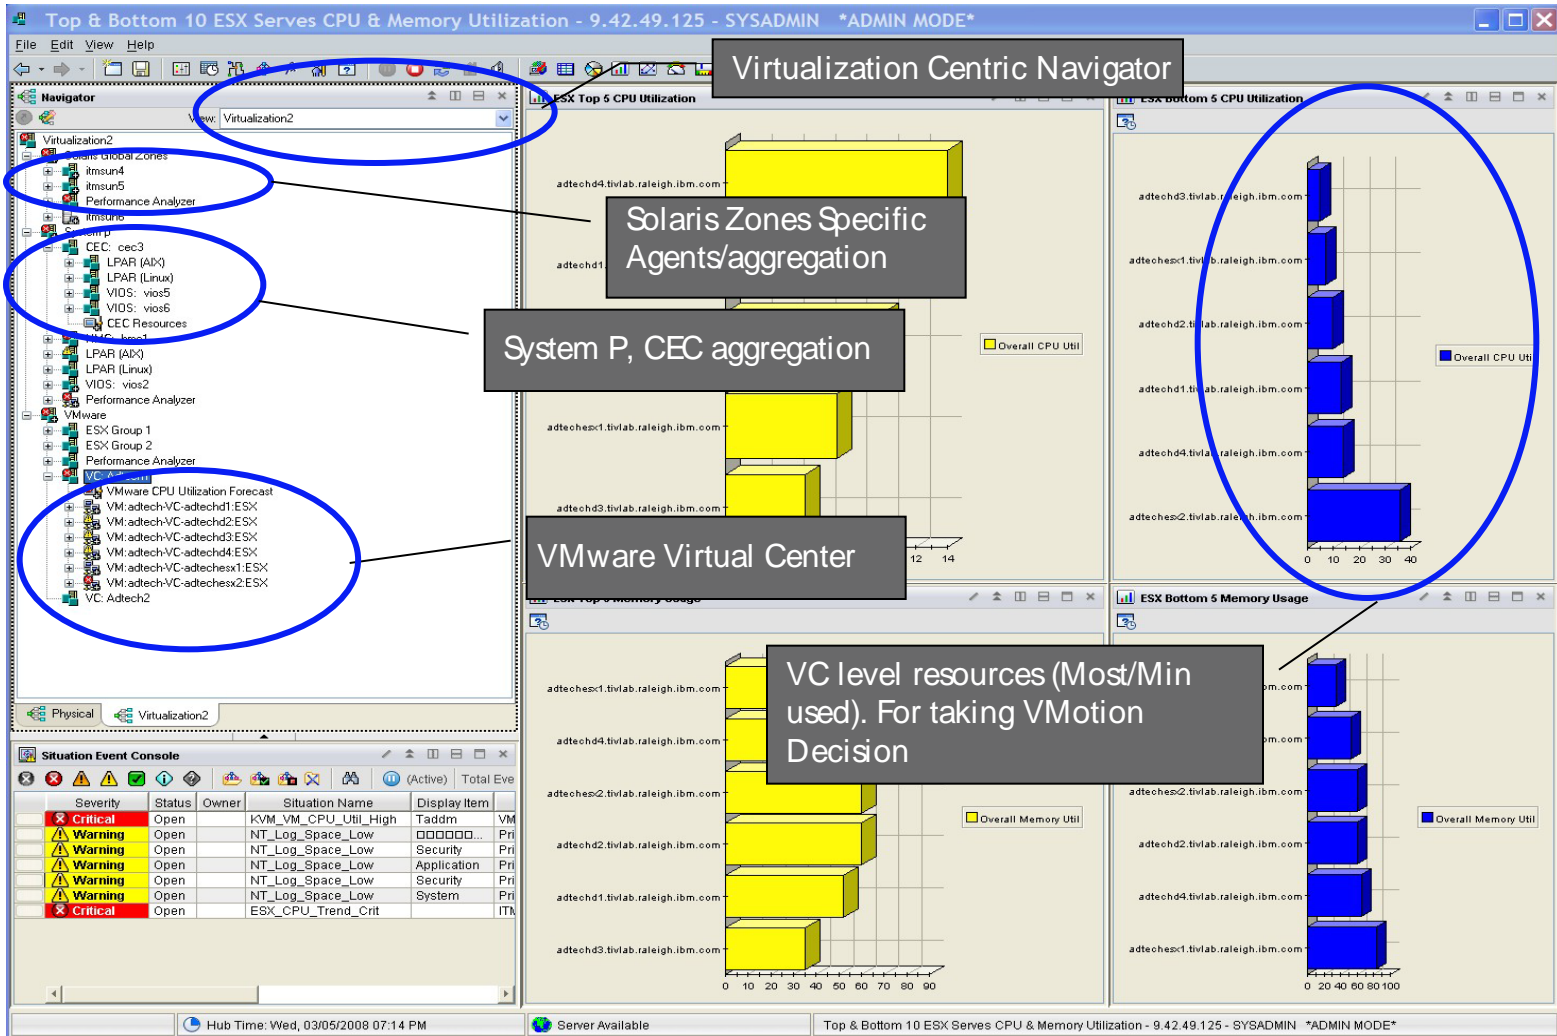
Top & Bottom 10 ESX Serves CPU & Memory Utilization - 9.42.49.125 - SYSADMIN *ADMIN MODE*

File Edit View Help

Virtualization Centric Navigator

Navigator

View: Virtualization2

Virtualization2
Solaris Global Zones
itmsun4
itmsun5
Performance Analyzer
itmsun6
System p
CEC: cec3
LPAR (AIX)
LPAR (Linux)
VIOS: vios5
VIOS: vios6
CEC Resources
HMC: hmc1
LPAR (AIX)
LPAR (Linux)
VIOS: vios2
Performance Analyzer
VMware
ESX Group 1
ESX Group 2
Performance Analyzer
VC: Adtech
VMware CPU Utilization Forecast
VM:adtech-VC-adtechd1:ESX
VM:adtech-VC-adtechd2:ESX
VM:adtech-VC-adtechd3:ESX
VM:adtech-VC-adtechd4:ESX
VM:adtech-VC-adtechesx1:ESX
VM:adtech-VC-adtechesx2:ESX
VC: Adtech2

Physical Virtualization2

Solaris Zones Specific Agents/aggregation

System P, CEC aggregation

VMware Virtual Center

VC level resources (Most/Min used). For taking VMotion Decision

ESX Top 5 CPU Utilization

adtechd4.tivlab.raleigh.ibm.com
adtechd1.
adtechesx1.tivlab.raleigh.ibm.com
adtechd3.tivlab.raleigh.ibm.com
12 14
Overall CPU Util

ESX Bottom 5 CPU Utilization

adtechd3.tivlab.raleigh.ibm.com
adtechesx1.tivlab.raleigh.ibm.com
adtechd2.tivlab.raleigh.ibm.com
adtechd1.tivlab.raleigh.ibm.com
adtechd4.tivlab.raleigh.ibm.com
adtechesx2.tivlab.raleigh.ibm.com
0 10 20 30 40
Overall CPU Util

ESX Top 5 Memory Usage

adtechesx1.tivlab.raleigh.ibm.com
adtechd4.tivlab.raleigh.ibm.com
adtechesx2.tivlab.raleigh.ibm.com
adtechd2.tivlab.raleigh.ibm.com
adtechd1.tivlab.raleigh.ibm.com
adtechd3.tivlab.raleigh.ibm.com
0 10 20 30 40 50 60 70 80 90
Overall Memory Util

ESX Bottom 5 Memory Usage

m.com
m.com
adtechesx2.tivlab.raleigh.ibm.com
adtechd2.tivlab.raleigh.ibm.com
adtechd4.tivlab.raleigh.ibm.com
adtechesx1.tivlab.raleigh.ibm.com
0 20 40 60 80 100
Overall Memory Util

Situation Event Console

(Active) Total Eve

| Severity | Status | Owner | Situation Name | Display Item | |
|---|---|---|---|---|---|
| Critical | Open | | KVM_VM_CPU_Util_High | Taddm | VM |
| Warning | Open | | NT_Log_Space_Low | □□□□□□... | Pri |
| Warning | Open | | NT_Log_Space_Low | Security | Pri |
| Warning | Open | | NT_Log_Space_Low | Application | Pri |
| Warning | Open | | NT_Log_Space_Low | Security | Pri |
| Warning | Open | | NT_Log_Space_Low | System | Pri |
| Critical | Open | | ESX_CPU_Trend_Crit | | ITM |

Hub Time: Wed, 03/05/2008 07:14 PM Server Available Top & Bottom 10 ESX Serves CPU & Memory Utilization - 9.42.49.125 - SYSADMIN *ADMIN MODE*